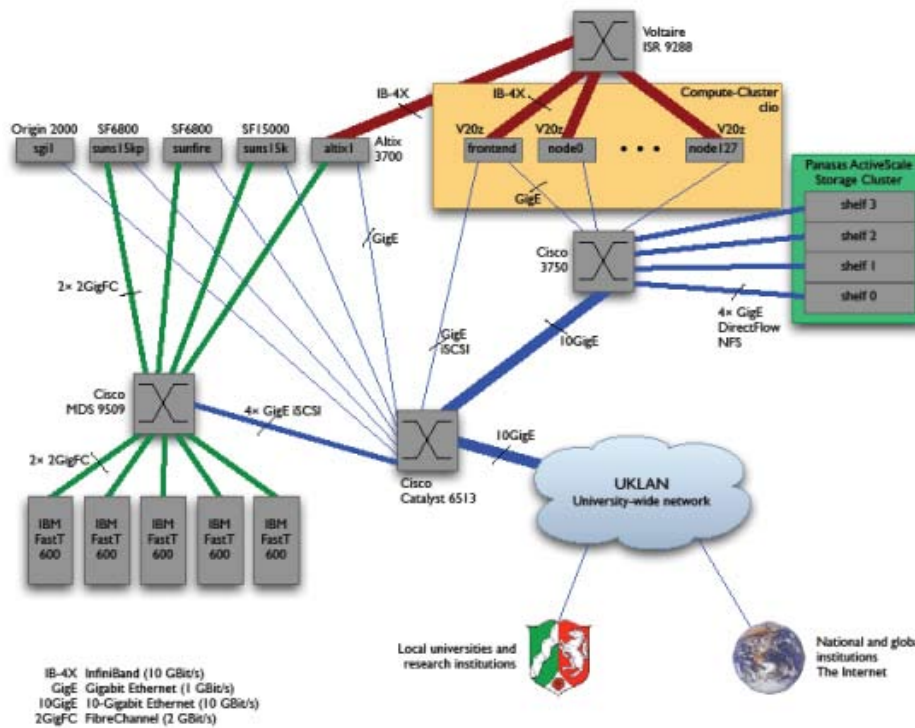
Voltaire ISR 9288

IB-4X

IB-4X

Compute-Cluster clio

Origin 2000
sgi1

SF6800
suns15kp

SF6800
sunfire

SF15000
suns15k

altix1
Altix 3700

V20z
frontend

V20z
node0

• • •

V20z
node127

GigE

Panasas ActiveScale Storage Cluster

shelf 3

shelf 2

shelf 1

shelf 0

GigE

Cisco 3750

2× 2GigFC

4× GigE DirectFlow NFS

GigE iSCSI

10GigE

Cisco MDS 9509

4× GigE iSCSI

2× 2GigFC

10GigE

UKLAN
University-wide network

Cisco Catalyst 6513

IBM FastT 600

IBM FastT 600

IBM FastT 600

IBM FastT 600

IBM FastT 600

Local universities and research institutions

National and glob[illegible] institutions The Internet

IB-4X InfiniBand (10 GBit/s)
GigE Gigabit Ethernet (1 GBit/s)
10GigE 10-Gigabit Ethernet (10 GBit/s)
2GigFC FibreChannel (2 GBit/s)